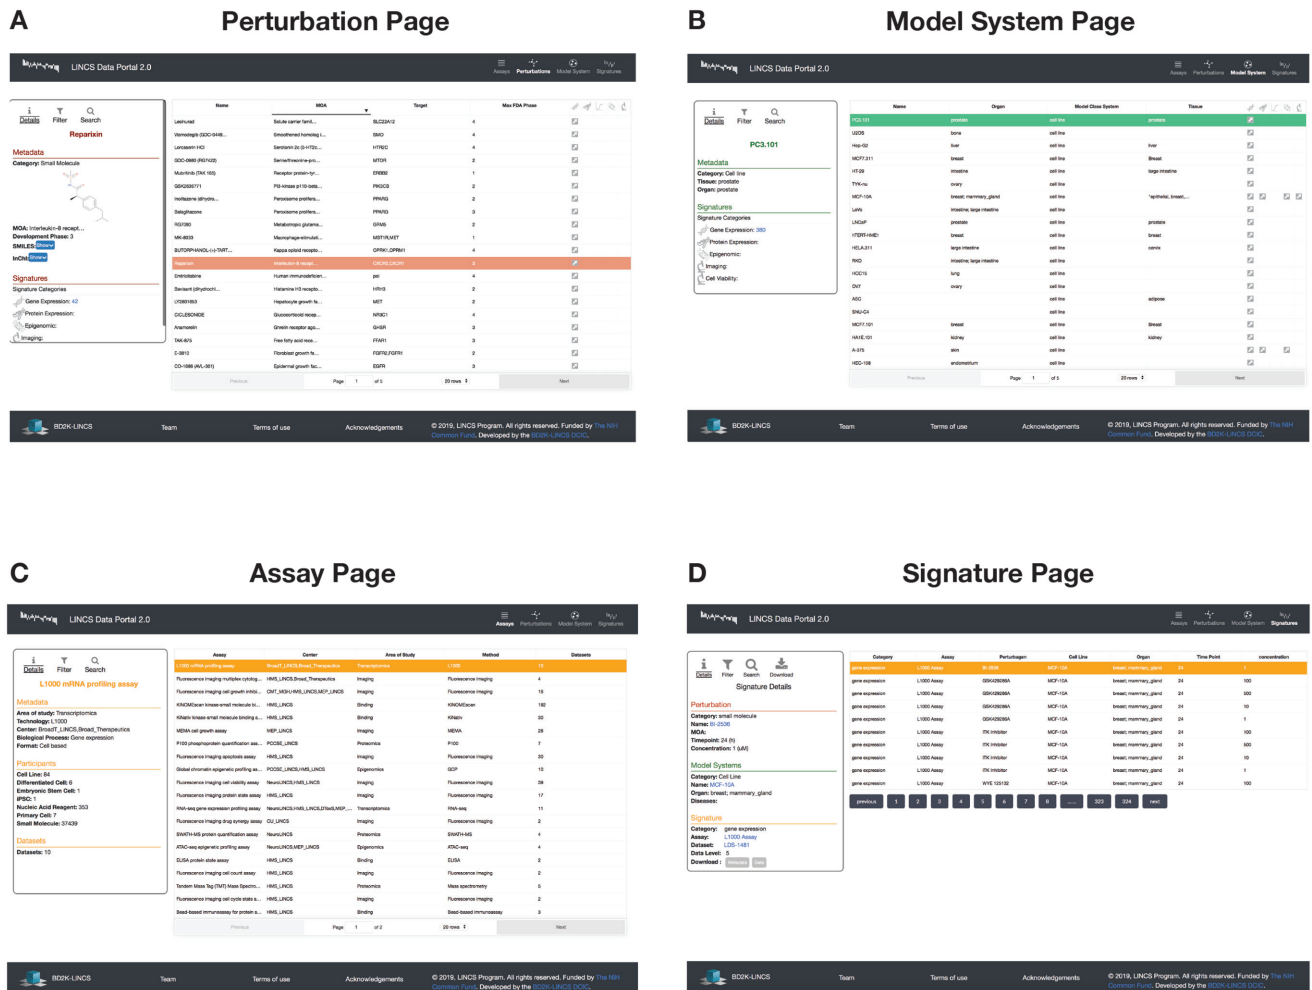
A

Perturbation Page

LINCS Data Portal 2.0

Assays Perturbations Model System Signatures

Details Filter Search

Reparixin

Metadata

Category: Small Molecule

MOA: Interleukin-8 recept...
Development Phase: 3
SMILES: Show
InChI: Show

Signatures

Signature Categories

Gene Expression: 42
Protein Expression:
Epigenomic:
Imaging:

| Name | MOA | Target | Max FDA Phase |
|---|---|---|---|
| Lesinurad | Solute carrier famil... | SLC22A12 | 4 |
| Vismodegib (GDC-0449... | Smoothened homolog i... | SMO | 4 |
| Lorcaserin HCl | Serotonin 2c (5-HT2c... | HTR2C | 4 |
| GDC-0980 (RG7422) | Serine/threonine-pro... | MTOR | 2 |
| Mubritinib (TAK 165) | Receptor protein-tyr... | ERBB2 | 1 |
| GSK2636771 | PI3-kinase p110-beta... | PIK3CB | 2 |
| Insitazone (dihydro... | Peroxisome prolifera... | PPARG | 2 |
| Balaglitazone | Peroxisome prolifera... | PPARG | 3 |
| RG7090 | Metabotropic gluama... | GRM5 | 2 |
| MK-8033 | Macrophage-stimulati... | MST1R,MET | 1 |
| BUTORPHANOL-(-)-TART... | Kappa opioid recepto... | OPRK1,OPRM1 | 4 |
| Reparixin | Interleukin-8 recept... | CXCR2,CXCR1 | 3 |
| Emtricitabine | Human immunodeficien... | pol | 4 |
| Bavisant (dihydrochl... | Histamine H3 recepto... | HRH3 | 2 |
| LY2801653 | Hepatocyte growth fa... | MET | 1 |
| CICLESONIDE | Glucocorticoid recep... | NR3C1 | 4 |
| Anamorelin | Ghrelin receptor ago... | GHSR | 3 |
| TAK-875 | Free fatty acid rece... | FFAR1 | 3 |
| E-3810 | Fibroblast growth fa... | FGFR2,FGFR1 | 2 |
| CO-1686 (AVL-301) | Epidermal growth fac... | EGFR | 3 |

Previous Page 1 of 5 20 rows Next

BD2K-LINCS Team Terms of use Acknowledgements © 2019, LINCS Program. All rights reserved. Funded by The NIH Common Fund. Developed by the BD2K-LINCS DCIC.

B

Model System Page

LINCS Data Portal 2.0

Assays Perturbations Model System Signatures

Details Filter Search

PC3.101

Metadata

Category: Cell line
Tissue: prostate
Organ: prostate

Signatures

Signature Categories

Gene Expression: 380
Protein Expression:
Epigenomic:
Imaging:
Cell Viability:

| Name | Organ | Model Class System | Tissue |
|---|---|---|---|
| PC3.101 | prostate | cell line | prostate |
| U2OS | bone | cell line | |
| Hep-G2 | liver | cell line | liver |
| MCF7.311 | breast | cell line | Breast |
| HT-29 | intestine | cell line | large intestine |
| TYK-nu | ovary | cell line | |
| MCF-10A | breast; mammary_gland | cell line | "epithelial, breast,... |
| LoVo | intestine; large intestine | cell line | |
| LNCaP | prostate | cell line | prostate |
| hTERT-HME1 | breast | cell line | breast |
| HELA.311 | large intestine | cell line | cervix |
| RKO | intestine; large intestine | cell line | |
| HCC15 | lung | cell line | |
| OV7 | ovary | cell line | |
| ASC | | cell line | adipose |
| SNU-C4 | | cell line | |
| MCF7.101 | breast | cell line | Breast |
| HA1E.101 | kidney | cell line | kidney |
| A-375 | skin | cell line | |
| HEC-108 | endometrium | cell line | |

Previous Page 1 of 5 20 rows Next

BD2K-LINCS Team Terms of use Acknowledgements © 2019, LINCS Program. All rights reserved. Funded by The NIH Common Fund. Developed by the BD2K-LINCS DCIC.

C

Assay Page

LINCS Data Portal 2.0

Assays Perturbations Model System Signatures

Details Filter Search

L1000 mRNA profiling assay

Metadata

Area of study: Transcriptomics
Technology: L1000
Center: BroadT_LINCS,Broad_Therapeutics
Biological Process: Gene expression
Format: Cell based

Participants

Cell Line: 84
Differentiated Cell: 6
Embryonic Stem Cell: 1
iPSC: 1
Nucleic Acid Reagent: 353
Primary Cell: 7
Small Molecule: 37439

Datasets

Datasets: 10

| Assay | Center | Area of Study | Method | Datasets |
|---|---|---|---|---|
| L1000 mRNA profiling assay | BroadT_LINCS,Broad_Therapeutics | Transcriptomics | L1000 | 10 |
| Fluorescence imaging multiplex cytotog... | HMS_LINCS,Broad_Therapeutics | Imaging | Fluorescence imaging | 4 |
| Fluorescence imaging cell growth inhibi... | CMT_MGH,HMS_LINCS,MEP_LINCS | Imaging | Fluorescence imaging | 13 |
| KINOMEscan kinase-small molecule bi... | HMS_LINCS | Binding | KINOMEscan | 182 |
| KiNativ kinase-small molecule binding a... | HMS_LINCS | Binding | KiNativ | 30 |
| MEMA cell growth assay | MEP_LINCS | Imaging | MEMA | 26 |
| P100 phosphoprotein quantification as... | PCCSE_LINCS | Proteomics | P100 | 7 |
| Fluorescence imaging apoptosis assay | HMS_LINCS | Imaging | Fluorescence imaging | 30 |
| Global chromatin epigenetic profiling as... | PCCSE_LINCS,HMS_LINCS | Epigenomics | GCP | 12 |
| Fluorescence imaging cell viability assay | NeuroLINCS,HMS_LINCS | Imaging | Fluorescence imaging | 38 |
| Fluorescence imaging protein state assay | HMS_LINCS | Imaging | Fluorescence imaging | 15 |
| RNA-seq gene expression profiling assay | NeuroLINCS,HMS_LINCS,DToxS,MEP... | Transcriptomics | RNA-seq | 11 |
| Fluorescence imaging drug synergy assay | CU_LINCS | Imaging | Fluorescence imaging | 2 |
| SWATH-MS protein quantification assay | NeuroLINCS | Proteomics | SWATH-MS | 4 |
| ATAC-seq epigenetic profiling assay | NeuroLINCS,MEP_LINCS | Epigenomics | ATAC-seq | 4 |
| ELISA protein state assay | HMS_LINCS | Binding | ELISA | 2 |
| Fluorescence imaging cell count assay | HMS_LINCS | Imaging | Fluorescence imaging | 4 |
| Tandem Mass Tag (TMT) Mass Spectrom... | HMS_LINCS | Proteomics | Mass spectrometry | 5 |
| Fluorescence imaging cell cycle state a... | HMS_LINCS | Imaging | Fluorescence imaging | 2 |
| Bead-based immunoassay for protein s... | HMS_LINCS | Binding | Bead-based immunoassay | 3 |

Previous Page 1 of 2 20 rows Next

BD2K-LINCS Team Terms of use Acknowledgements © 2019, LINCS Program. All rights reserved. Funded by The NIH Common Fund. Developed by the BD2K-LINCS DCIC.

D

Signature Page

LINCS Data Portal 2.0

Assays Perturbations Model System Signatures

Details Filter Search Download

Signature Details

Perturbation

Category: small molecule
Name: BI-2536
MOA:
Timepoint: 24 (h)
Concentration: 1 (uM)

Model Systems

Category: Cell Line
Name: MCF-10A
Organ: breast; mammary_gland
Diseases:

Signature

Category: gene expression
Assay: L1000 Assay
Dataset: LDS-1481
Data Level: 5
Download: Metadata Data

| Category | Assay | Perturbagen | Cell Line | Organ | Time Point | concentration |
|---|---|---|---|---|---|---|
| gene expression | L1000 Assay | BI-2536 | MCF-10A | breast; mammary_gland | 24 | 1 |
| gene expression | L1000 Assay | GSK429286A | MCF-10A | breast; mammary_gland | 24 | 100 |
| gene expression | L1000 Assay | GSK429286A | MCF-10A | breast; mammary_gland | 24 | 500 |
| gene expression | L1000 Assay | GSK429286A | MCF-10A | breast; mammary_gland | 24 | 10 |
| gene expression | L1000 Assay | GSK429286A | MCF-10A | breast; mammary_gland | 24 | 1 |
| gene expression | L1000 Assay | ITK inhibitor | MCF-10A | breast; mammary_gland | 24 | 100 |
| gene expression | L1000 Assay | ITK inhibitor | MCF-10A | breast; mammary_gland | 24 | 500 |
| gene expression | L1000 Assay | ITK inhibitor | MCF-10A | breast; mammary_gland | 24 | 10 |
| gene expression | L1000 Assay | ITK inhibitor | MCF-10A | breast; mammary_gland | 24 | 1 |
| gene expression | L1000 Assay | WYE 125132 | MCF-10A | breast; mammary_gland | 24 | 100 |

previous 1 2 3 4 5 6 7 8 ...... 323 324 next

BD2K-LINCS Team Terms of use Acknowledgements © 2019, LINCS Program. All rights reserved. Funded by The NIH Common Fund. Developed by the BD2K-LINCS DCIC.